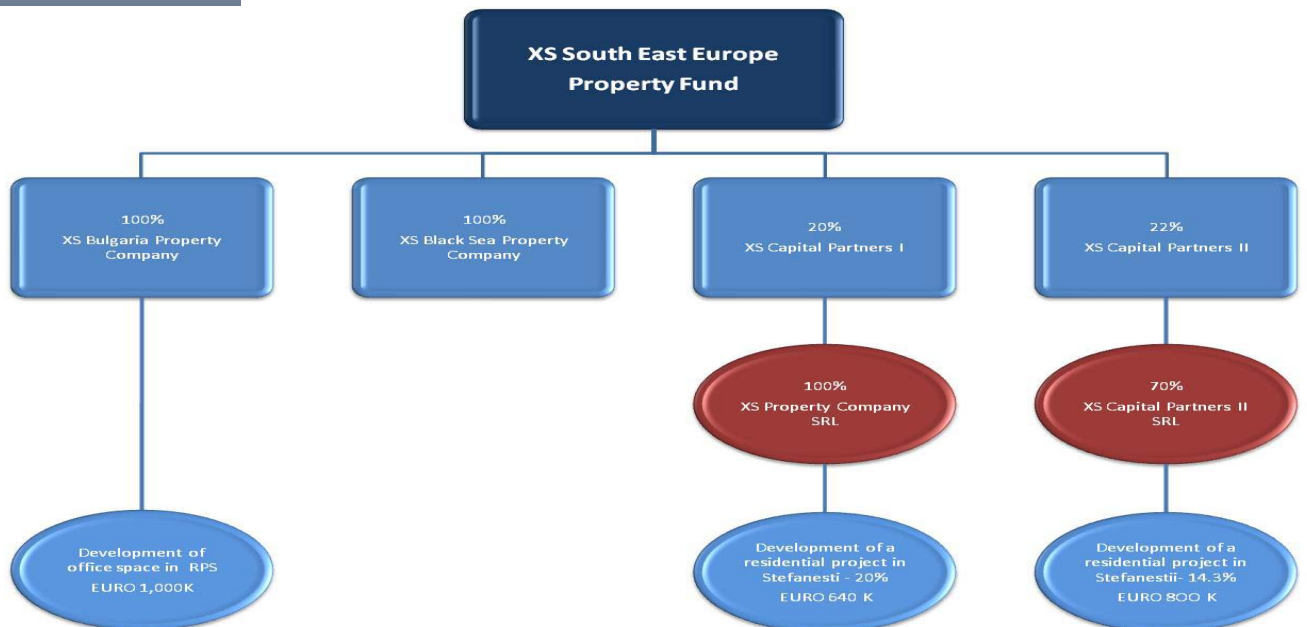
XS South East Europe Property Fund

100%
XS Bulgaria Property Company

100%
XS Black Sea Property Company

20%
XS Capital Partners I

22%
XS Capital Partners II

100%
XS Property Company SRL

70%
XS Capital Partners II SRL

Development of office space in RPS
EURO 1,000K

Development of a residential project in Stefanesti - 20%
EURO 640 K

Development of a residential project in Stefanestii- 14.3%
EURO 800 K